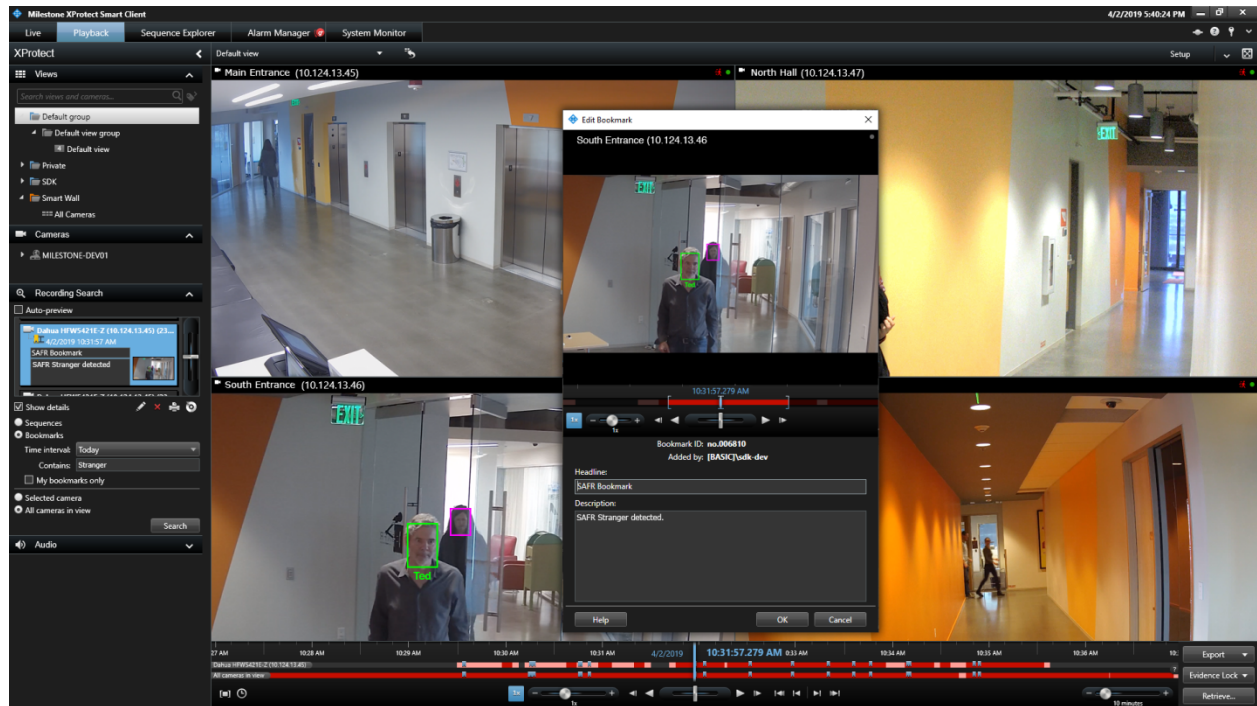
Milestone XProtect Smart Client
4/2/2019 5:40:24 PM
Live
Playback
Sequence Explorer
Alarm Manager
System Monitor
XProtect
Default view
Setup
Views
Search views and cameras...
Default group
Default view group
Default view
Private
SDK
Smart Wall
All Cameras
Cameras
MILESTONE-DEV01
Recording Search
Auto-preview
Dahua HFW5421E-Z (10.124.13.45) (23...
4/2/2019 10:31:57 AM
SAFR Bookmark
SAFR Stranger detected
Show details
Sequences
Bookmarks
Time interval: Today
Contains: Stranger
My bookmarks only
Selected camera
All cameras in view
Search
Audio
Main Entrance (10.124.13.45)
North Hall (10.124.13.47)
South Entrance (10.124.13.46)
EXIT
Ted
Edit Bookmark
South Entrance (10.124.13.46
EXIT
Ted
10:31:57.279 AM
1x
1x
Bookmark ID: no.006810
Added by: [BASIC]\sdk-dev
Headline:
SAFR Bookmark
Description:
SAFR Stranger detected.
Help
OK
Cancel
27 AM
10:28 AM
10:29 AM
10:30 AM
10:31 AM
4/2/2019
10:31:57.279 AM
0:33 AM
10:34 AM
10:35 AM
10:36 AM
10:
Dahua HFW5421E-Z (10.124.13.45)
All cameras in view
Export
Evidence Lock
Retrieve...
1x
1x
10 minutes